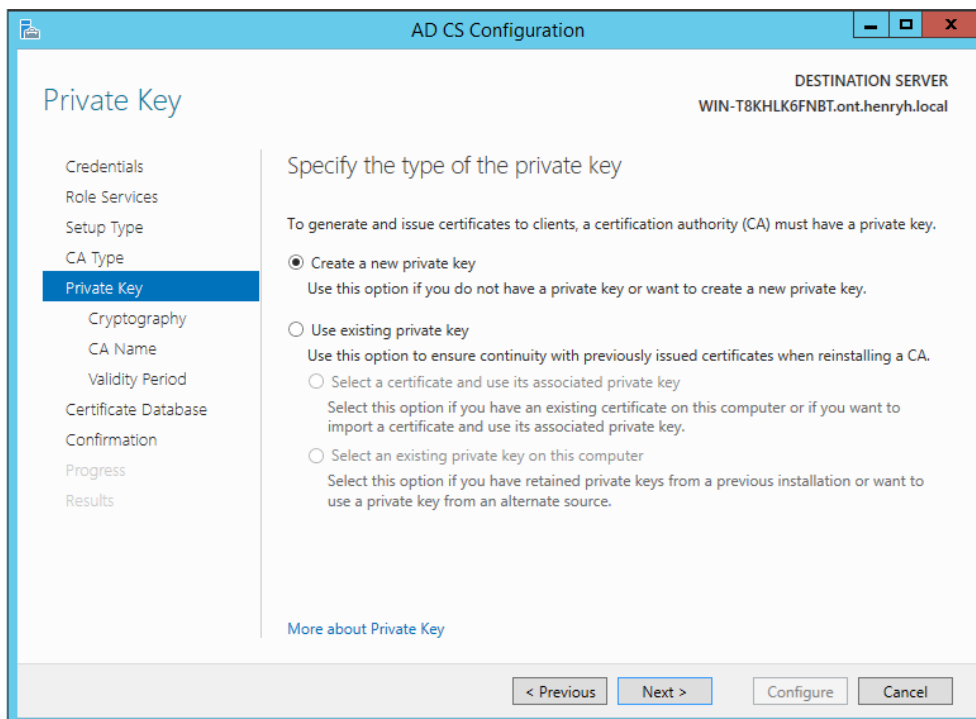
AD CS Configuration

Private Key

DESTINATION SERVER
WIN-T8KHLK6FNBT.ont.henryh.local

Credentials
Role Services
Setup Type
CA Type
Private Key
Cryptography
CA Name
Validity Period
Certificate Database
Confirmation
Progress
Results

Specify the type of the private key

To generate and issue certificates to clients, a certification authority (CA) must have a private key.

Create a new private key
Use this option if you do not have a private key or want to create a new private key.

Use existing private key
Use this option to ensure continuity with previously issued certificates when reinstalling a CA.

Select a certificate and use its associated private key
Select this option if you have an existing certificate on this computer or if you want to import a certificate and use its associated private key.

Select an existing private key on this computer
Select this option if you have retained private keys from a previous installation or want to use a private key from an alternate source.

More about Private Key

< Previous
Next >
Configure
Cancel